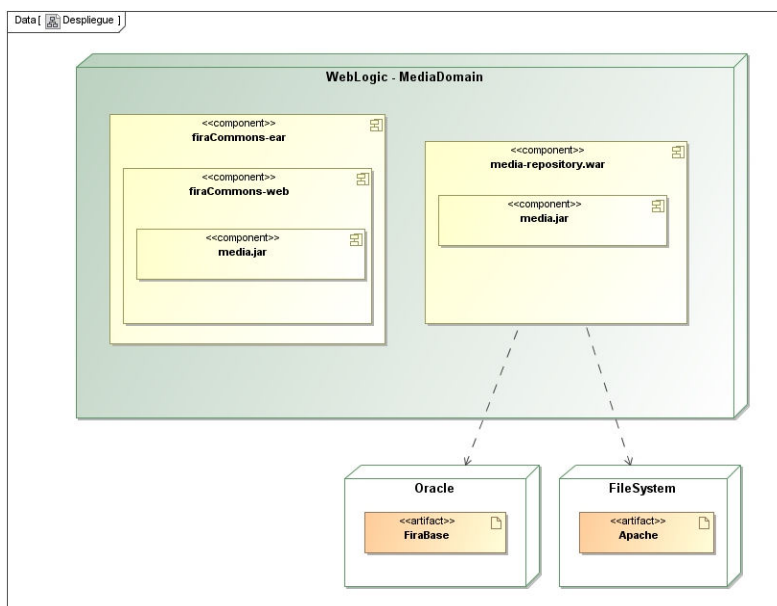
Data [ Despliegue ]

WebLogic - MediaDomain

<<component>>
firaCommons-ear

<<component>>
firaCommons-web

<<component>>
media.jar

<<component>>
media-repository.war

<<component>>
media.jar

Oracle

<<artifact>>
FiraBase

FileSystem

<<artifact>>
Apache